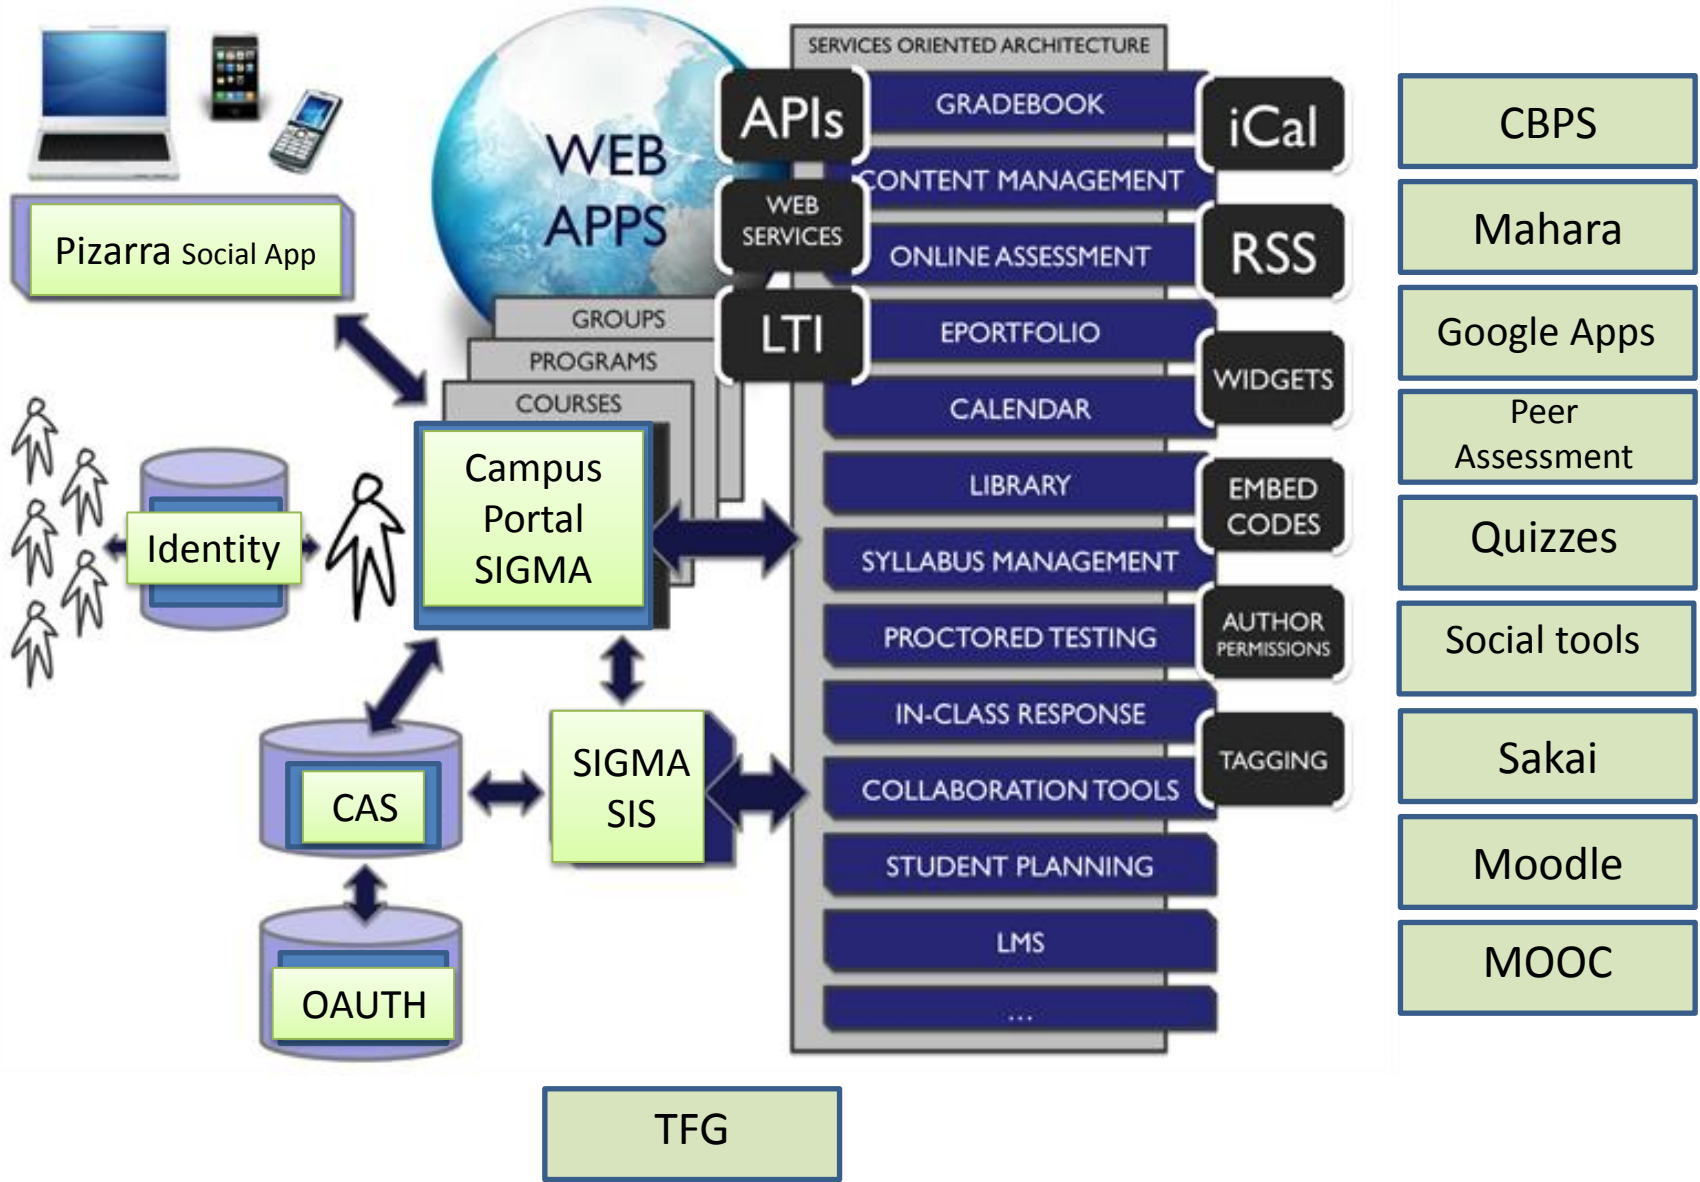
Pizarra Social App

WEB APPS

SERVICES ORIENTED ARCHITECTURE

APIs

WEB SERVICES

LTI

GRADEBOOK

CONTENT MANAGEMENT

ONLINE ASSESSMENT

EPORTFOLIO

CALENDAR

LIBRARY

SYLLABUS MANAGEMENT

PROCTORED TESTING

IN-CLASS RESPONSE

COLLABORATION TOOLS

STUDENT PLANNING

LMS

...

iCal

RSS

WIDGETS

EMBED CODES

AUTHOR PERMISSIONS

TAGGING

GROUPS

PROGRAMS

COURSES

Identity

Campus Portal SIGMA

CAS

SIGMA SIS

OAUTH

TFG

CBPS

Mahara

Google Apps

Peer Assessment

Quizzes

Social tools

Sakai

Moodle

MOOC